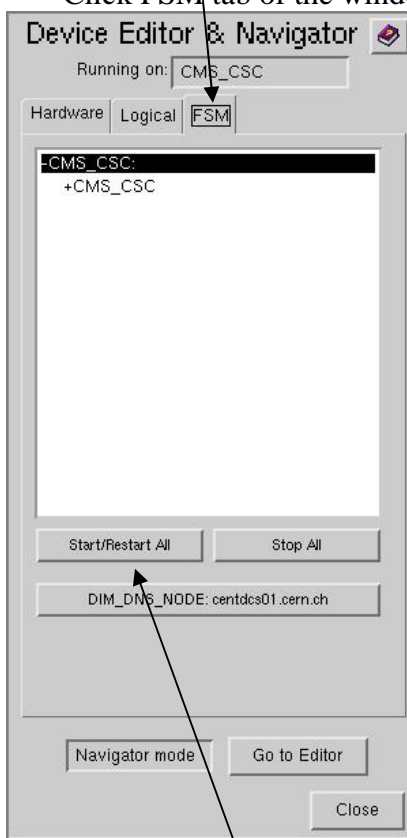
Click FSM tab of the wind

Device Editor & Navigator

Running on: CMS_CSC

Hardware Logical FSM

-CMS_CSC:
+CMS_CSC

Start/Restart All Stop All

DIM_DNS_NODE: centdcs01.cern.ch

Navigator mode Go to Editor

Close